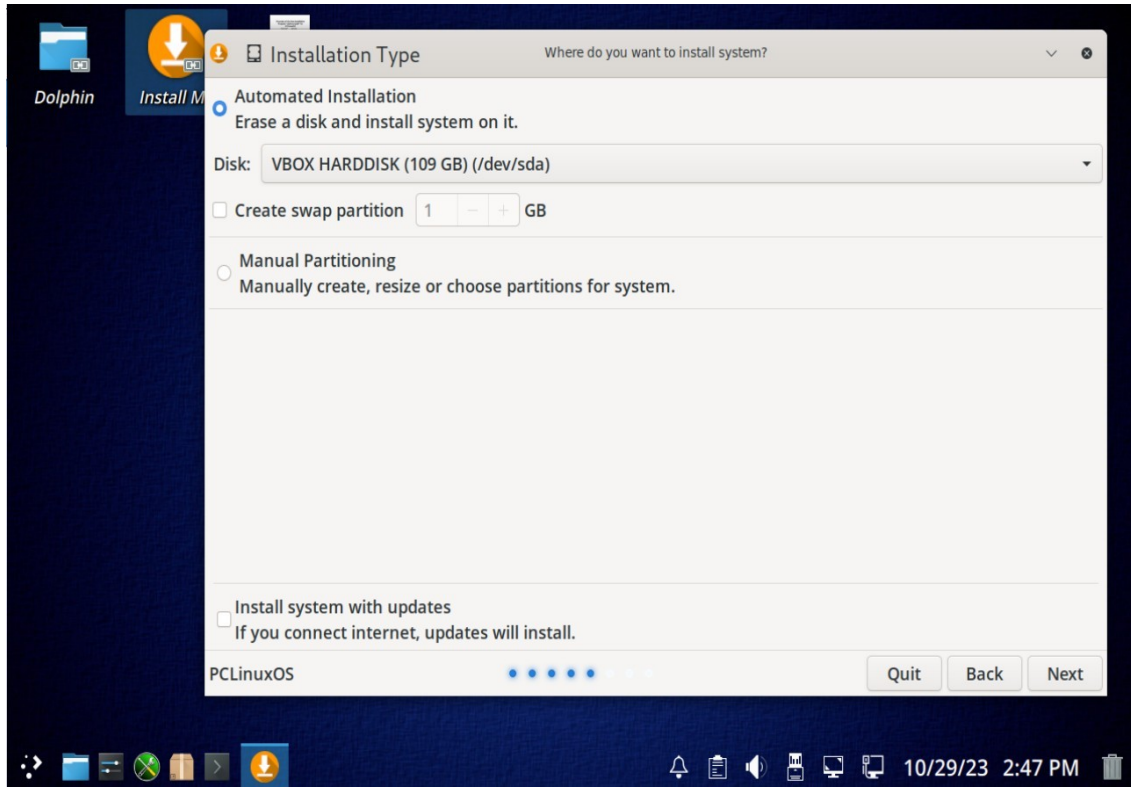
Dolphin

Install M

Installation Type

Where do you want to install system?

Automated Installation
Erase a disk and install system on it.

Disk: VBOX HARDDISK (109 GB) (/dev/sda)

Create swap partition 1 − + GB

Manual Partitioning
Manually create, resize or choose partitions for system.

Install system with updates
If you connect internet, updates will install.

PCLinuxOS

Quit Back Next

10/29/23 2:47 PM